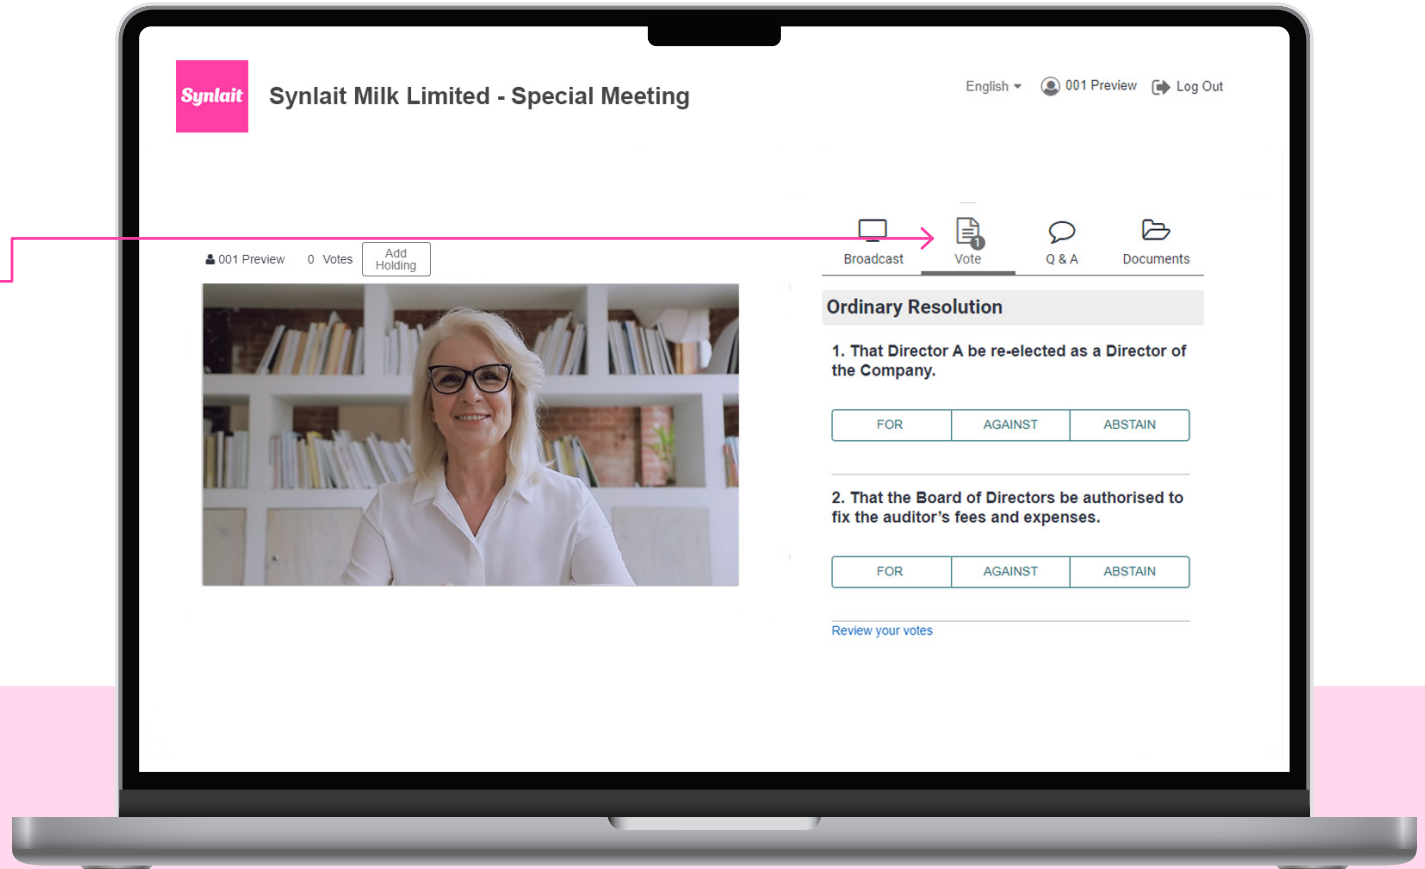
Synlait

Synlait Milk Limited - Special Meeting

English 001 Preview Log Out

001 Preview 0 Votes Add Holding

Broadcast Vote 1 Q & A Documents

Ordinary Resolution

1. That Director A be re-elected as a Director of the Company.

FOR AGAINST ABSTAIN

2. That the Board of Directors be authorised to fix the auditor's fees and expenses.

FOR AGAINST ABSTAIN

Review your votes